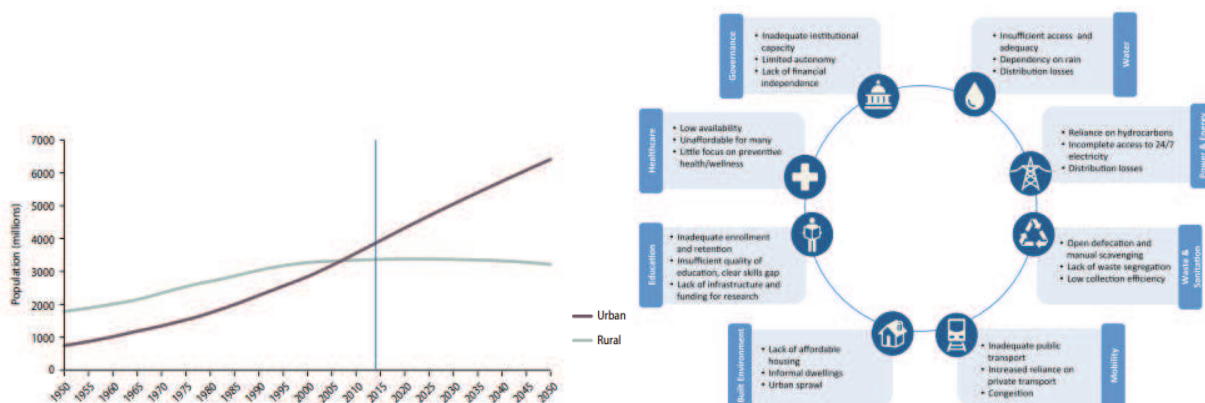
7000
6000
5000
4000
3000
2000
1000
0
Population (millions)
1950 1955 1960 1965 1970 1975 1980 1985 1990 1995 2000 2005 2010 2015 2020 2025 2030 2035 2040 2045 2050

Urban
Rural

Governance
• Inadequate institutional capacity
• Limited autonomy
• Lack of financial independence

Water
• Insufficient access and adequacy
• Dependency on rain
• Distribution losses

Healthcare
• Low availability
• Unaffordable for many
• Little focus on preventive health/wellness

Power & Energy
• Reliance on hydrocarbons
• Incomplete access to 24/7 electricity
• Distribution losses

Education
• Inadequate enrollment and retention
• Insufficient quality of education, clear skills gap
• Lack of infrastructure and funding for research

Waste & Sanitation
• Open defecation and manual scavenging
• Lack of waste segregation
• Low collection efficiency

Built Environment
• Lack of affordable housing
• Informal dwellings
• Urban sprawl

Mobility
• Inadequate public transport
• Increased reliance on private transport
• Congestion